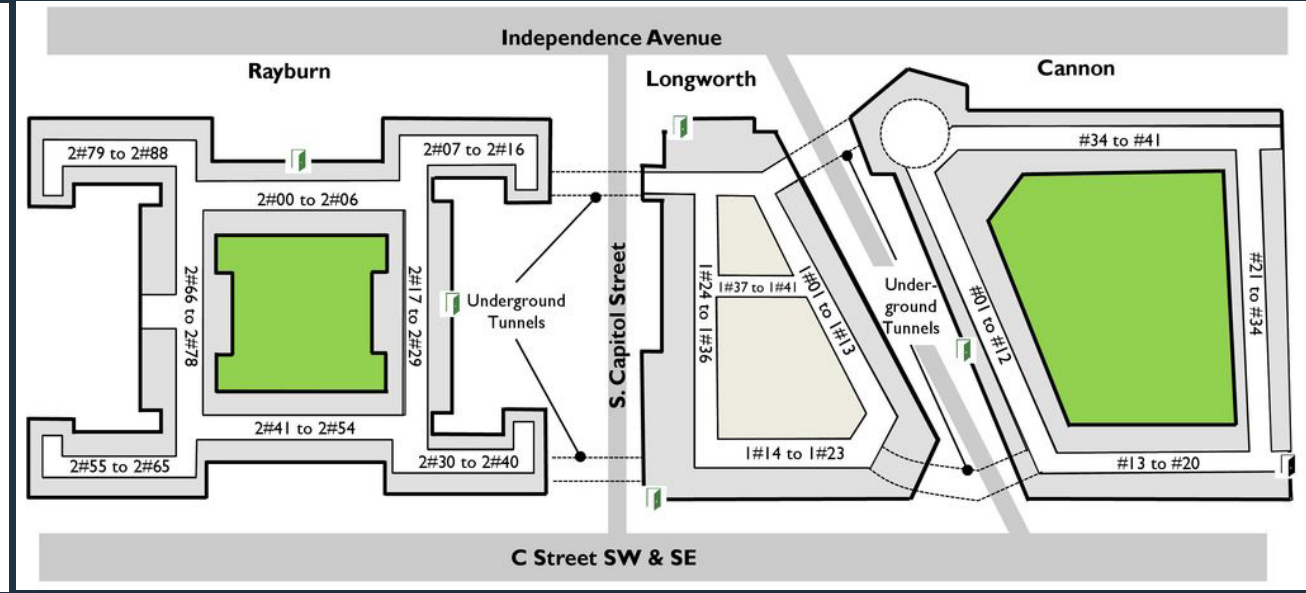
Independence Avenue

Rayburn

Longworth

Cannon

2#79 to 2#88

2#07 to 2#16

#34 to #41

2#00 to 2#06

2#66 to 2#78

2#17 to 2#29

Underground Tunnels

S. Capitol Street

1#24 to 1#36

1#37 to 1#41

1#01 to 1#13

Underground Tunnels

#01 to #12

#21 to #34

2#41 to 2#54

2#55 to 2#65

2#30 to 2#40

1#14 to 1#23

#13 to #20

C Street SW & SE